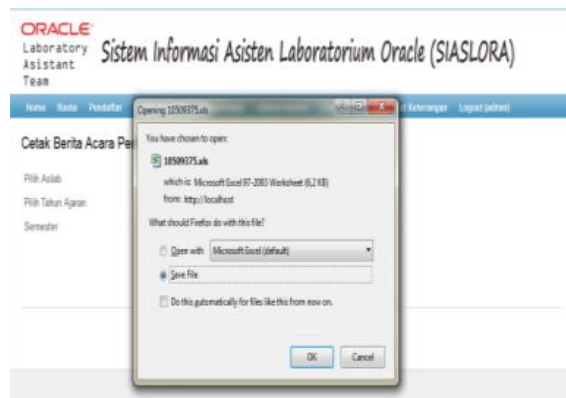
ORACLE
Laboratory
Asistant
Team

Sistem Informasi Asisten Laboratorium Oracle (SIASLORA)

Home Kuota Pendaftar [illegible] Keterangan Logout (admin)

Cetak Berita Acara Pe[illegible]

Pilih Aslab

Pilih Tahun Ajaran

Semester

Opening 10509375.xls

You have chosen to open:

10509375.xls

which is: Microsoft Excel 97-2003 Worksheet (6.2 KB)

from: http://localhost

What should Firefox do with this file?

Open with Microsoft Excel (default)

Save File

Do this automatically for files like this from now on.

OK Cancel